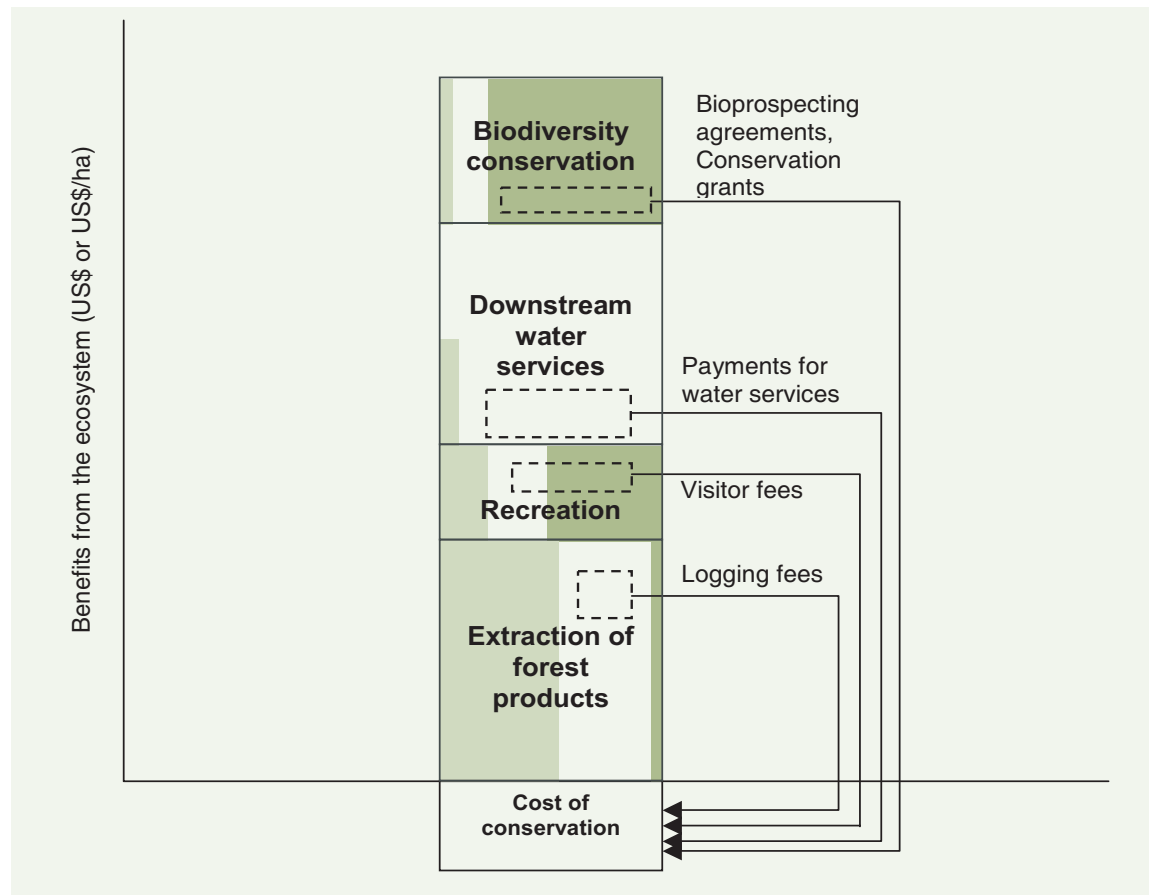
Benefits from the ecosystem (US$ or US$/ha)

Biodiversity conservation

Bioprospecting agreements, Conservation grants

Downstream water services

Payments for water services

Visitor fees

Recreation

Logging fees

Extraction of forest products

Cost of conservation